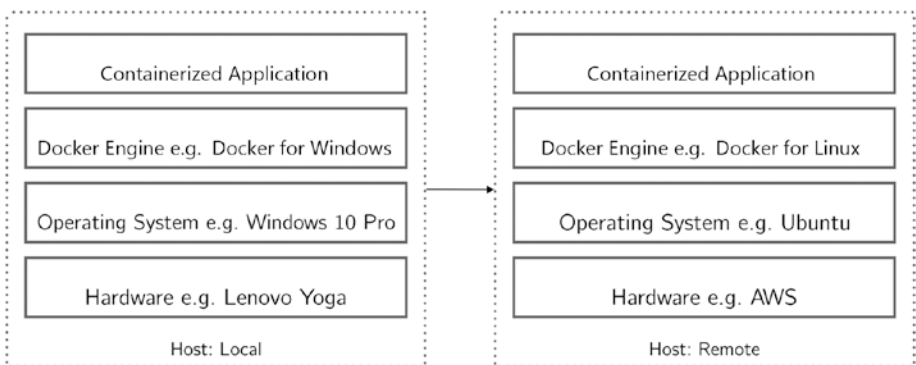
Containerized Application

Docker Engine e.g. Docker for Windows

Operating System e.g. Windows 10 Pro

Hardware e.g. Lenovo Yoga

Host: Local

Containerized Application

Docker Engine e.g. Docker for Linux

Operating System e.g. Ubuntu

Hardware e.g. AWS

Host: Remote